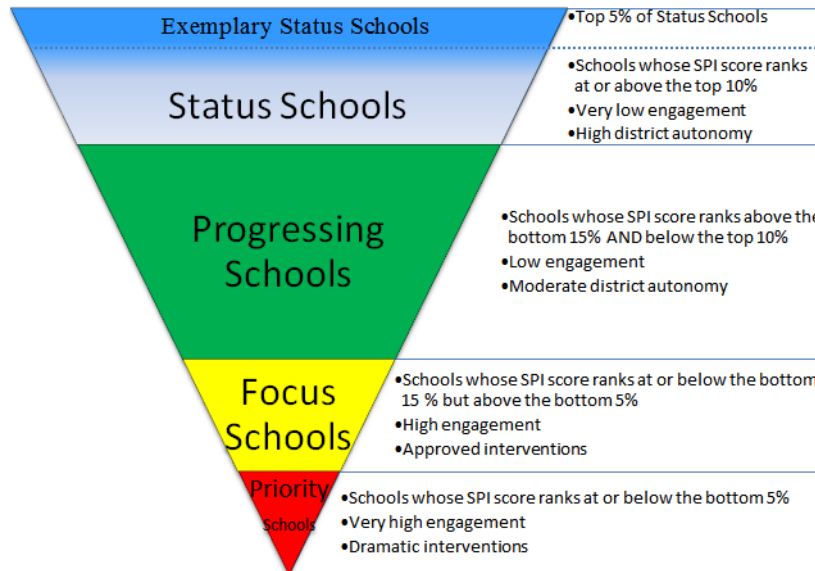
Exemplary Status Schools

•Top 5% of Status Schools

Status Schools

•Schools whose SPI score ranks at or above the top 10%
•Very low engagement
•High district autonomy

Progressing Schools

•Schools whose SPI score ranks above the bottom 15% AND below the top 10%
•Low engagement
•Moderate district autonomy

Focus Schools

•Schools whose SPI score ranks at or below the bottom 15 % but above the bottom 5%
•High engagement
•Approved interventions

Priority Schools

•Schools whose SPI score ranks at or below the bottom 5%
•Very high engagement
•Dramatic interventions